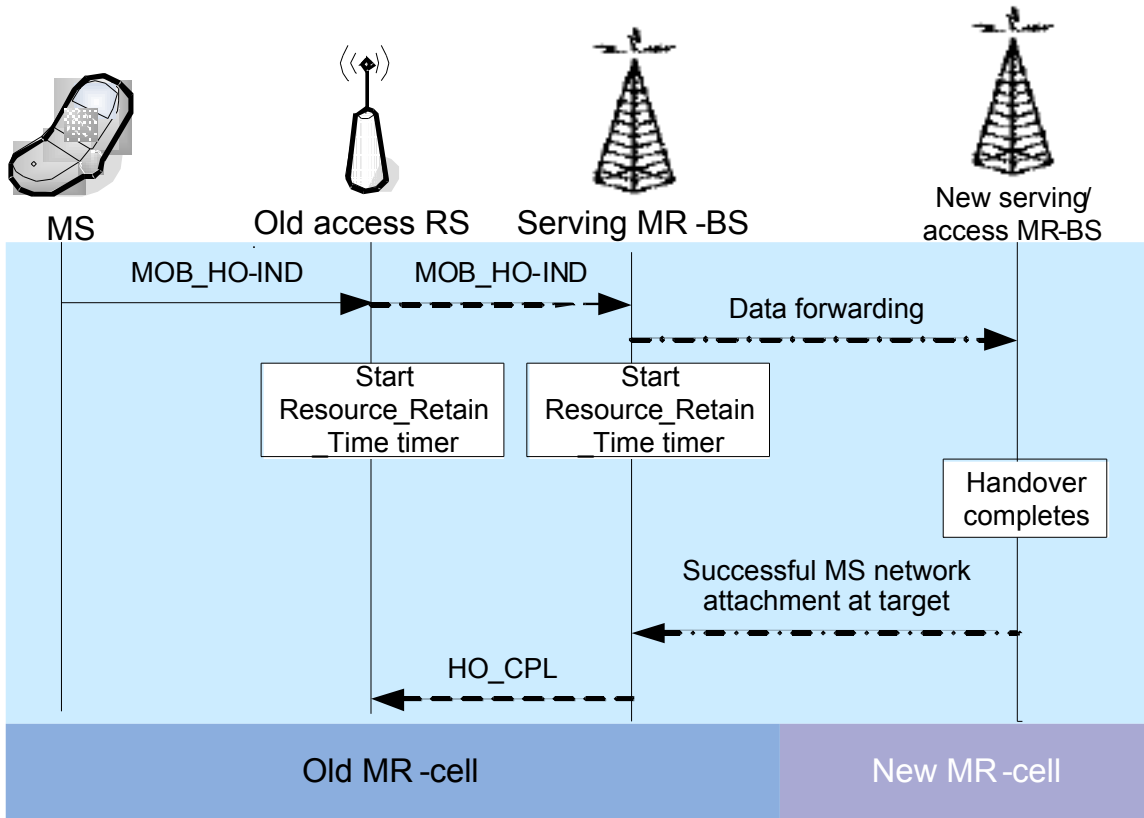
MS

Old access RS

Serving MR -BS

New serving/ access MR-BS

MOB_HO-IND

MOB_HO-IND

Data forwarding

Start Resource_Retain _Time timer

Start Resource_Retain _Time timer

Handover completes

Successful MS network attachment at target

HO_CPL

Old MR -cell

New MR -cell